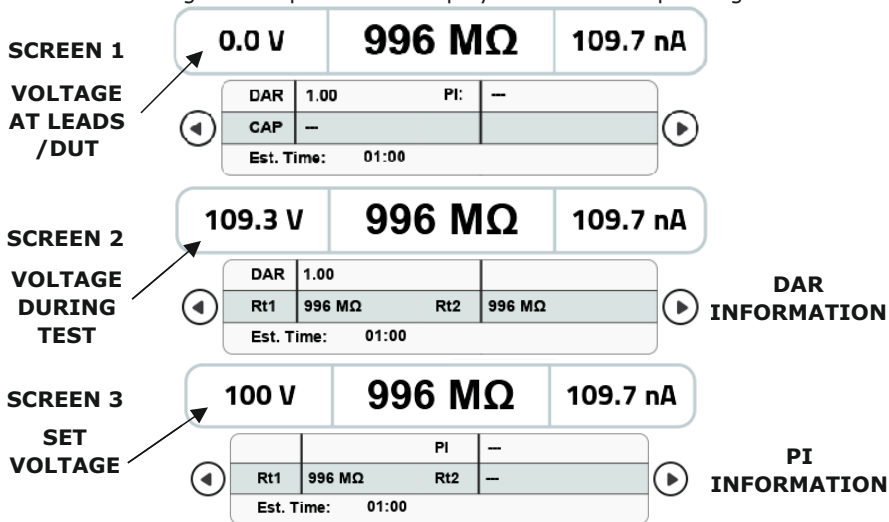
SCREEN 1

VOLTAGE AT LEADS /DUT

| 0.0 V | 996 MΩ | 109.7 nA |
|---|---|---|

| DAR | 1.00 | PI: | --- |
|---|---|---|---|
| CAP | --- | | |
| Est. Time: | 01:00 | | |

SCREEN 2

VOLTAGE DURING TEST

| 109.3 V | 996 MΩ | 109.7 nA |
|---|---|---|

| DAR | 1.00 | | |
|---|---|---|---|
| Rt1 | 996 MΩ | Rt2 | 996 MΩ |
| Est. Time: | 01:00 | | |

DAR INFORMATION

SCREEN 3

SET VOLTAGE

| 100 V | 996 MΩ | 109.7 nA |
|---|---|---|

| | | PI | --- |
|---|---|---|---|
| Rt1 | 996 MΩ | Rt2 | --- |
| Est. Time: | 01:00 | | |

PI INFORMATION